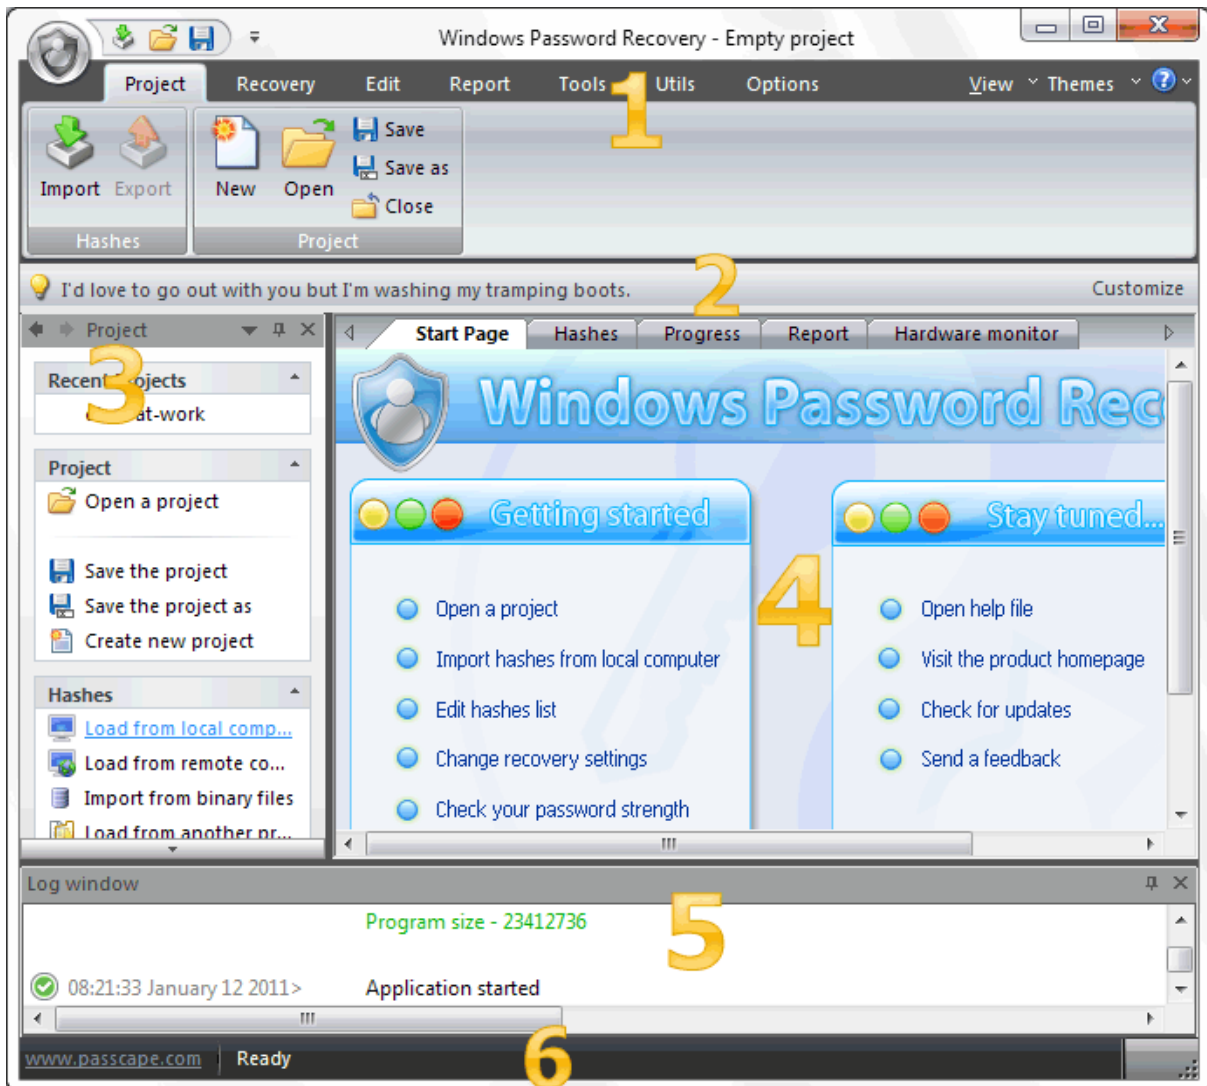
Windows Password Recovery - Empty project

Project Recovery Edit Report Tools Utils Options View Themes

1

Import Export
Hashes

New Open Save Save as Close
Project

I'd love to go out with you but I'm washing my tramping boots.
Customize

2

Project

3

Recent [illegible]ojects
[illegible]at-work

Project
Open a project
Save the project
Save the project as
Create new project

Hashes
Load from local comp...
Load from remote co...
Import from binary files
Load from another pr...

Start Page Hashes Progress Report Hardware monitor

Windows Password Rec

Getting started
Open a project
Import hashes from local computer
Edit hashes list
Change recovery settings
Check your password strength

4

Stay tuned...
Open help file
Visit the product homepage
Check for updates
Send a feedback

Log window

Program size - 23412736

5

08:21:33 January 12 2011> Application started

www.passcape.com Ready

6